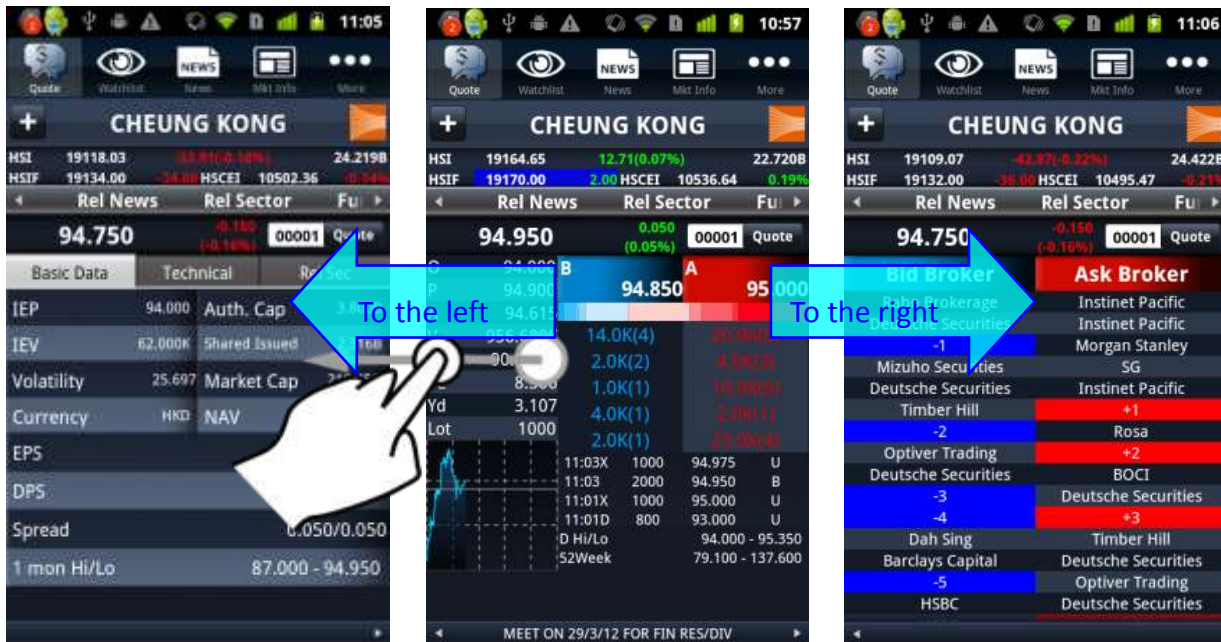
11:05

Quote Watchlist News Mkt Info More

+ CHEUNG KONG

HSI 19118.03 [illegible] 24.219B
HSIF 19134.00 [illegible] HSCEI 10502.36 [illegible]

Rel News Rel Sector Fu

94.750 -0.180 (-0.16%) 00001 Quote

Basic Data Technical Re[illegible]

IEP 94.000 Auth. Cap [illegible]
IEV 62.000K Shared Issued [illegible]
Volatility 25.697 Market Cap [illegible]
Currency HKD NAV
EPS
DPS
Spread 0.050/0.050
1 mon Hi/Lo 87.000 - 94.950

10:57

Quote Watchlist News Mkt Info More

+ CHEUNG KONG

HSI 19164.65 12.71(0.07%) 22.720B
HSIF 19170.00 2.00 HSCEI 10536.64 0.19%

Rel News Rel Sector Fu

94.950 0.050 (0.05%) 00001 Quote

B 94.850 A 95.000

O 94.000
P 94.900
94.615
V 956.600
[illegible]
L 8.900
Yd 3.107
Lot 1000

14.0K(4) 20.0K(5)
2.0K(2) 4.0K(3)
1.0K(1) 10.0K(5)
4.0K(1) 2.0K(1)
2.0K(1) 23.0K(4)

11:03X 1000 94.975 U
11:03 2000 94.950 B
11:01X 1000 95.000 U
11:01D 800 93.000 U
D Hi/Lo 94.000 - 95.350
52Week 79.100 - 137.600

MEET ON 29/3/12 FOR FIN RES/DIV

To the left

11:06

Quote Watchlist News Mkt Info More

+ CHEUNG KONG

HSI 19109.07 -42.87(-0.22%) 24.422B
HSIF 19132.00 -38.00 HSCEI 10495.47 -0.21%

Rel News Rel Sector Fu

94.750 -0.150 (-0.16%) 00001 Quote

To the right

| Bid Broker | Ask Broker |
|---|---|
| Kab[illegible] Brokerage | Instinet Pacific |
| Deutsche Securities | Instinet Pacific |
| -1 | Morgan Stanley |
| Mizuho Securities | SG |
| Deutsche Securities | Instinet Pacific |
| Timber Hill | +1 |
| -2 | Rosa |
| Optiver Trading | +2 |
| Deutsche Securities | BOCI |
| -3 | Deutsche Securities |
| -4 | +3 |
| Dah Sing | Timber Hill |
| Barclays Capital | Deutsche Securities |
| -5 | Optiver Trading |
| HSBC | Deutsche Securities |